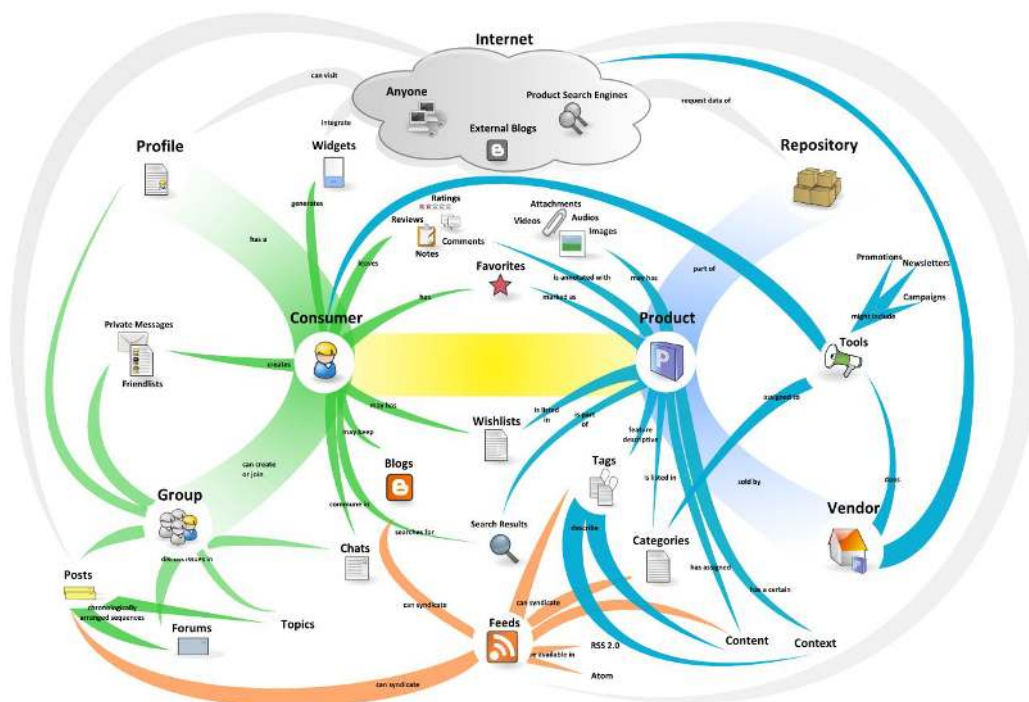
Internet

can visit

Anyone

Product Search Engines

request data of

integrate

External Blogs

Profile

Widgets

Repository

generates

Ratings

Attachments

Reviews

Videos

Audios

Comments

Images

has a

leaves

Notes

Promotions

Newsletters

Favorites

is annotated with

may has

part of

Campaigns

has

marked as

might include

Private Messages

Consumer

Product

Tools

creates

Friendlists

assigned to

may has

is listed in

is part of

feature description

may keep

Wishlists

Tags

can create or join

Blogs

is listed in

sold by

uses

Group

consumer of

Search Results

describe

Vendor

searches for

Categories

discuss issues in

Chats

has assigned

Posts

can syndicate

can syndicate

has a certain

chronologically arranged sequences

Feeds

Topics

Forums

RSS 2.0

is available in

Content

Context

Atom

can syndicate